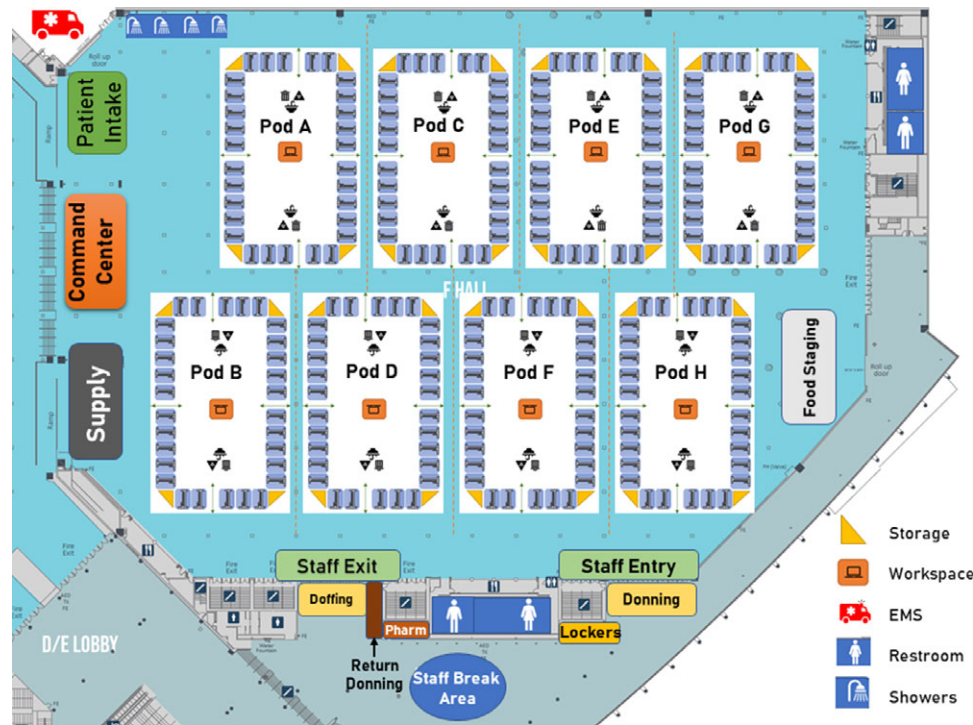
Roll up door

Patient Intake

Ramp

Command Center

Supply

Pod A

Pod C

Pod E

Pod G

F HALL

Pod B

Pod D

Pod F

Pod H

Food Staging

Fire Exit

Roll up door

Fire Exit

Staff Exit

Staff Entry

Doffing

Pharm

Donning

Lockers

Return Donning

Staff Break Area

D/E LOBBY

Storage

Workspace

EMS

Restroom

Showers